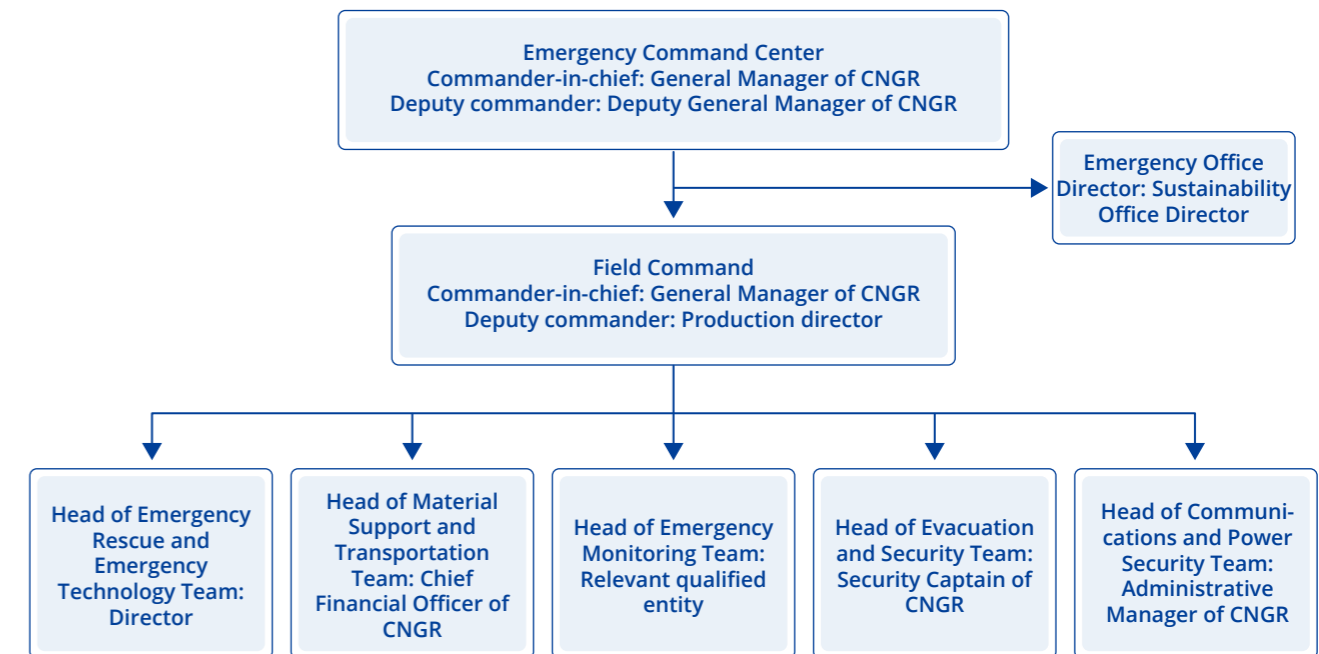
Emergency Command Center
Commander-in-chief: General Manager of CNGR
Deputy commander: Deputy General Manager of CNGR

Emergency Office
Director: Sustainability Office Director

Field Command
Commander-in-chief: General Manager of CNGR
Deputy commander: Production director

Head of Emergency Rescue and Emergency Technology Team: Director

Head of Material Support and Transportation Team: Chief Financial Officer of CNGR

Head of Emergency Monitoring Team: Relevant qualified entity

Head of Evacuation and Security Team: Security Captain of CNGR

Head of Communications and Power Security Team: Administrative Manager of CNGR